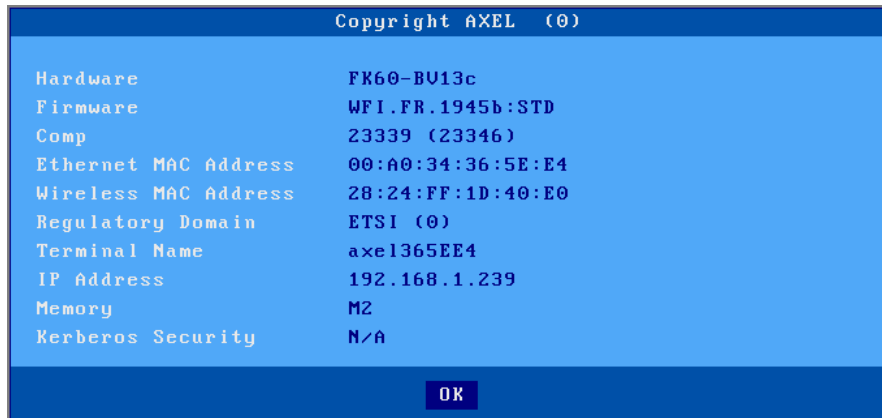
Copyright AXEL (0)

| Hardware | FK60-BV13c |
|---|---|
| Firmware | WFI.FR.1945b:STD |
| Comp | 23339 (23346) |
| Ethernet MAC Address | 00:A0:34:36:5E:E4 |
| Wireless MAC Address | 28:24:FF:1D:40:E0 |
| Regulatory Domain | ETSI (0) |
| Terminal Name | axel365EE4 |
| IP Address | 192.168.1.239 |
| Memory | M2 |
| Kerberos Security | N/A |

OK